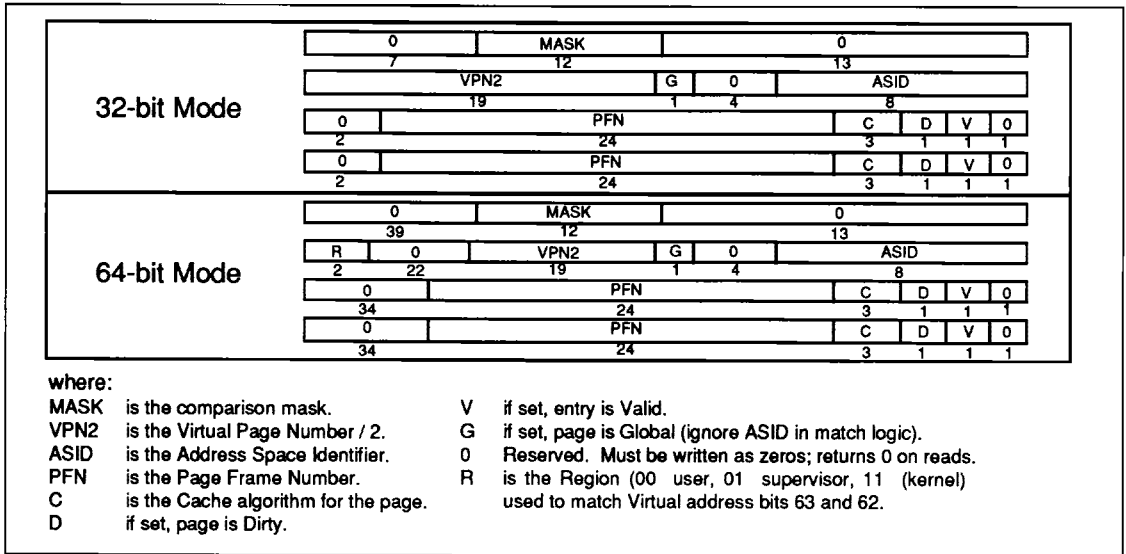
32-bit Mode

| 0 | MASK | 0 |
|---|---|---|
| 7 | 12 | 13 |

| VPN2 | G | 0 | ASID |
|---|---|---|---|
| 19 | 1 | 4 | 8 |

| 0 | PFN | C | D | V | 0 |
|---|---|---|---|---|---|
| 2 | 24 | 3 | 1 | 1 | 1 |

| 0 | PFN | C | D | V | 0 |
|---|---|---|---|---|---|
| 2 | 24 | 3 | 1 | 1 | 1 |

64-bit Mode

| 0 | MASK | 0 |
|---|---|---|
| 39 | 12 | 13 |

| R | 0 | VPN2 | G | 0 | ASID |
|---|---|---|---|---|---|
| 2 | 22 | 19 | 1 | 4 | 8 |

| 0 | PFN | C | D | V | 0 |
|---|---|---|---|---|---|
| 34 | 24 | 3 | 1 | 1 | 1 |

| 0 | PFN | C | D | V | 0 |
|---|---|---|---|---|---|
| 34 | 24 | 3 | 1 | 1 | 1 |

where:
MASK is the comparison mask.
VPN2 is the Virtual Page Number / 2.
ASID is the Address Space Identifier.
PFN is the Page Frame Number.
C is the Cache algorithm for the page.
D if set, page is Dirty.

V if set, entry is Valid.
G if set, page is Global (ignore ASID in match logic).
0 Reserved. Must be written as zeros; returns 0 on reads.
R is the Region (00 user, 01 supervisor, 11 (kernel) used to match Virtual address bits 63 and 62.